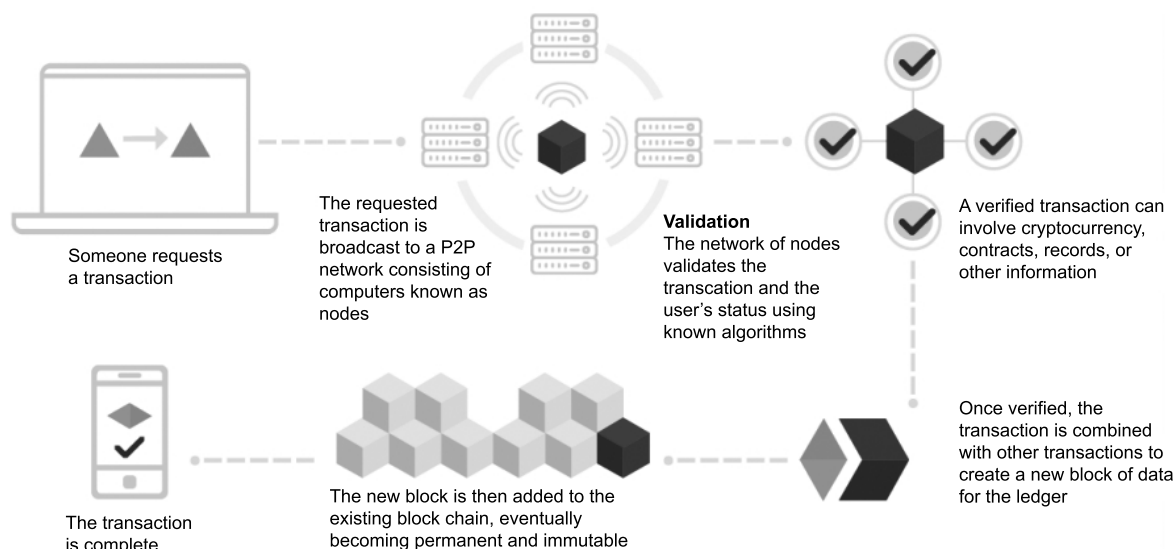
Someone requests a transaction

The requested transaction is broadcast to a P2P network consisting of computers known as nodes

**Validation**
The network of nodes validates the transcation and the user's status using known algorithms

A verified transaction can involve cryptocurrency, contracts, records, or other information

Once verified, the transaction is combined with other transactions to create a new block of data for the ledger

The new block is then added to the existing block chain, eventually becoming permanent and immutable

The transaction is complete